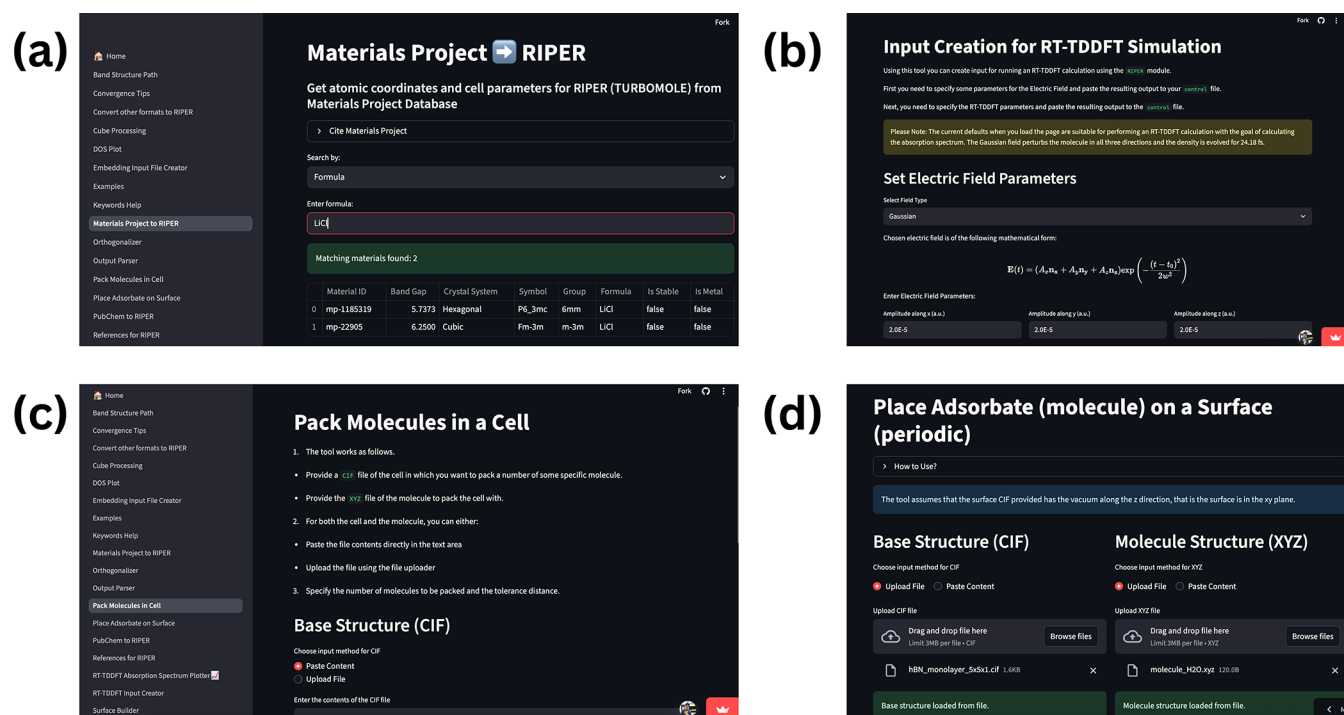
(a)

Fork

🏠 Home
Band Structure Path
Convergence Tips
Convert other formats to RIPER
Cube Processing
DOS Plot
Embedding Input File Creator
Examples
Keywords Help
Materials Project to RIPER
Orthogonalizer
Output Parser
Pack Molecules in Cell
Place Adsorbate on Surface
PubChem to RIPER
References for RIPER

Materials Project ➡️ RIPER

Get atomic coordinates and cell parameters for RIPER (TURBOMOLE) from Materials Project Database

Cite Materials Project

Search by:

Formula

Enter formula:

LiCl

Matching materials found: 2

| | Material ID | Band Gap | Crystal System | Symbol | Group | Formula | Is Stable | Is Metal |
|---|---|---|---|---|---|---|---|---|
| 0 | mp-1185319 | 5.7373 | Hexagonal | P6_3mc | 6mm | LiCl | false | false |
| 1 | mp-22905 | 6.2500 | Cubic | Fm-3m | m-3m | LiCl | false | false |

(b)

Fork

Input Creation for RT-TDDFT Simulation

Using this tool you can create input for running an RT-TDDFT calculation using the RIPER module.

First you need to specify some parameters for the Electric Field and paste the resulting output to your control file.

Next, you need to specify the RT-TDDFT parameters and paste the resulting output to the control file.

Please Note: The current defaults when you load the page are suitable for performing an RT-TDDFT calculation with the goal of calculating the absorption spectrum. The Gaussian field perturbs the molecule in all three directions and the density is evolved for 24.18 fs.

Set Electric Field Parameters

Select Field Type

Gaussian

Chosen electric field is of the following mathematical form:

$\mathbf{E}(t) = (A_x\mathbf{n}_x + A_y\mathbf{n}_y + A_z\mathbf{n}_z)\exp\left(-\frac{(t-t_0)^2}{2w^2}\right)$

Enter Electric Field Parameters:

Amplitude along x (a.u.)
2.0E-5

Amplitude along y (a.u.)
2.0E-5

Amplitude along z (a.u.)
2.0E-5

(c)

Fork

🏠 Home
Band Structure Path
Convergence Tips
Convert other formats to RIPER
Cube Processing
DOS Plot
Embedding Input File Creator
Examples
Keywords Help
Materials Project to RIPER
Orthogonalizer
Output Parser
Pack Molecules in Cell
Place Adsorbate on Surface
PubChem to RIPER
References for RIPER
RT-TDDFT Absorption Spectrum Plotter📈
RT-TDDFT Input Creator
Surface Builder

Pack Molecules in a Cell

1. The tool works as follows.

• Provide a CIF file of the cell in which you want to pack a number of some specific molecule.

• Provide the XYZ file of the molecule to pack the cell with.

2. For both the cell and the molecule, you can either:

• Paste the file contents directly in the text area

• Upload the file using the file uploader

3. Specify the number of molecules to be packed and the tolerance distance.

Base Structure (CIF)

Choose input method for CIF

Paste Content
Upload File

Enter the contents of the CIF file

(d)

Place Adsorbate (molecule) on a Surface (periodic)

How to Use?

The tool assumes that the surface CIF provided has the vacuum along the z direction, that is the surface is in the xy plane.

Base Structure (CIF)

Choose input method for CIF

Upload File
Paste Content

Upload CIF file

Drag and drop file here
Limit 3MB per file • CIF

Browse files

hBN_monolayer_5x5x1.cif 1.6KB

Base structure loaded from file.

Molecule Structure (XYZ)

Choose input method for XYZ

Upload File
Paste Content

Upload XYZ file

Drag and drop file here
Limit 3MB per file • XYZ

Browse files

molecule_H2O.xyz 120.0B

Molecule structure loaded from file.